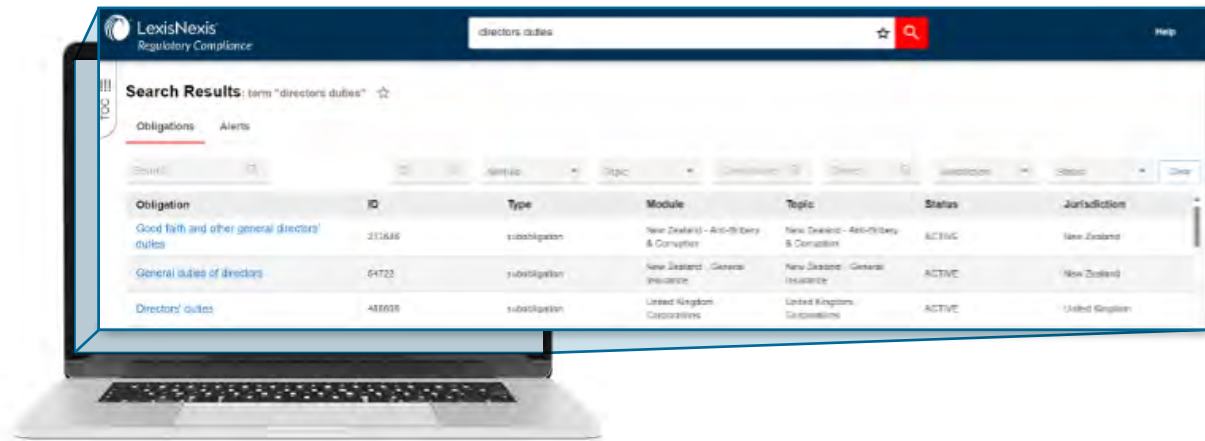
LexisNexis
Regulatory Compliance

directors duties

Help

Search Results: term "directors duties"

Obligations Alerts

Search

Module

Topic

Jurisdiction

Status

Clear

| Obligation | ID | Type | Module | Topic | Status | Jurisdiction |
|---|---|---|---|---|---|---|
| Good faith and other general directors' duties | 211686 | subobligation | New Zealand - Anti-Bribery & Corruption | New Zealand - Anti-Bribery & Corruption | ACTIVE | New Zealand |
| General duties of directors | 64722 | subobligation | New Zealand - General Insurance | New Zealand - General Insurance | ACTIVE | New Zealand |
| Directors' duties | 488608 | subobligation | United Kingdom Corporations | United Kingdom Corporations | ACTIVE | United Kingdom |